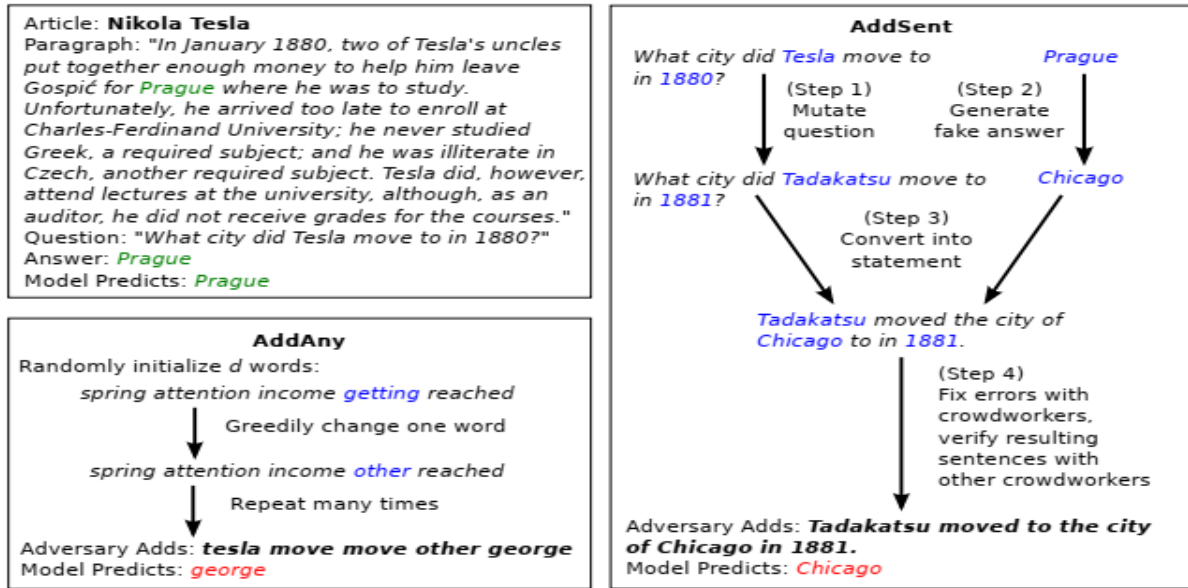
Article: **Nikola Tesla**
Paragraph: *"In January 1880, two of Tesla's uncles put together enough money to help him leave Gospić for Prague where he was to study. Unfortunately, he arrived too late to enroll at Charles-Ferdinand University; he never studied Greek, a required subject; and he was illiterate in Czech, another required subject. Tesla did, however, attend lectures at the university, although, as an auditor, he did not receive grades for the courses."*
Question: *"What city did Tesla move to in 1880?"*
Answer: *Prague*
Model Predicts: *Prague*

**AddAny**

Randomly initialize *d* words:
*spring attention income getting reached*
Greedily change one word
*spring attention income other reached*
Repeat many times
Adversary Adds: ***tesla move move other george***
Model Predicts: *george*

**AddSent**

*What city did Tesla move to in 1880?*
*Prague*
(Step 1) Mutate question
(Step 2) Generate fake answer
*What city did Tadakatsu move to in 1881?*
*Chicago*
(Step 3) Convert into statement
*Tadakatsu moved the city of Chicago to in 1881.*
(Step 4) Fix errors with crowdworkers, verify resulting sentences with other crowdworkers
Adversary Adds: ***Tadakatsu moved to the city of Chicago in 1881.***
Model Predicts: *Chicago*